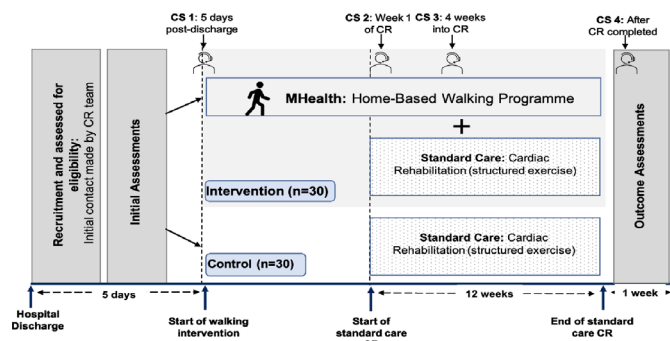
CS 1: 5 days post-discharge

CS 2: Week 1 of CR

CS 3: 4 weeks into CR

CS 4: After CR completed

Recruitment and assessed for eligibility: Initial contact made by CR team

Initial Assessments

MHealth: Home-Based Walking Programme

+

Standard Care: Cardiac Rehabilitation (structured exercise)

Intervention (n=30)

Standard Care: Cardiac Rehabilitation (structured exercise)

Control (n=30)

Outcome Assessments

5 days

12 weeks

1 week

Hospital Discharge

Start of walking intervention

Start of standard care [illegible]

End of standard care CR